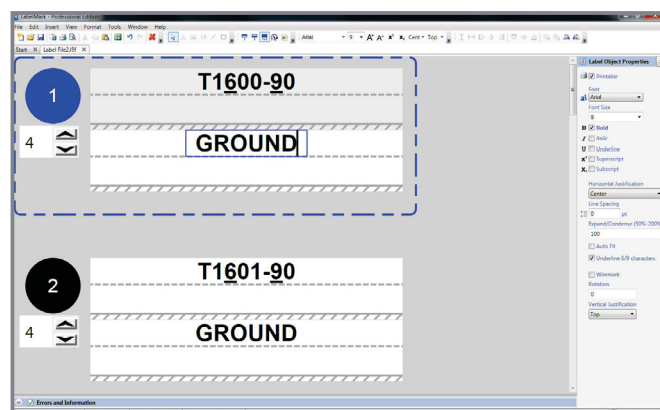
LabelMark - Professional Edition

File Edit Insert View Format Tools Window Help

Arial 9 Cent Top

Start Label File2.l5f

1

4

T1600-90

GROUND

2

4

T1601-90

GROUND

Errors and Information

Label Object Properties

Printable

Font

Arial

Font Size

9

B Bold

I Italic

U Underline

x² Superscript

x₂ Subscript

Horizontal Justification

Center

Line Spacing

0 pt

Expand/Condense (50%-200%)

100

Auto Fit

Underline 6/9 characters

Wirmark

Rotation

0

Vertical Justification

Top